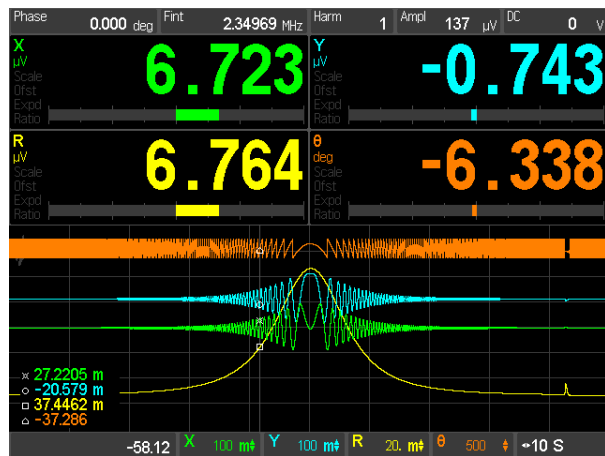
Phase 0.000 deg Fint 2.34969 MHz Harm 1 Ampl 137 μV DC 0 V

X
μV
Scale
Ofst
Expd
Ratio
6.723

Y
μV
Scale
Ofst
Expd
Ratio
-0.743

R
μV
Scale
Ofst
Expd
Ratio
6.764

θ
deg
Scale
Ofst
Expd
Ratio
-6.338

× 27.2205 m
○ -20.579 m
□ 37.4462 m
△ -37.286

-58.12 X 100 m Y 100 m R 20. m θ 500 ↔10 S